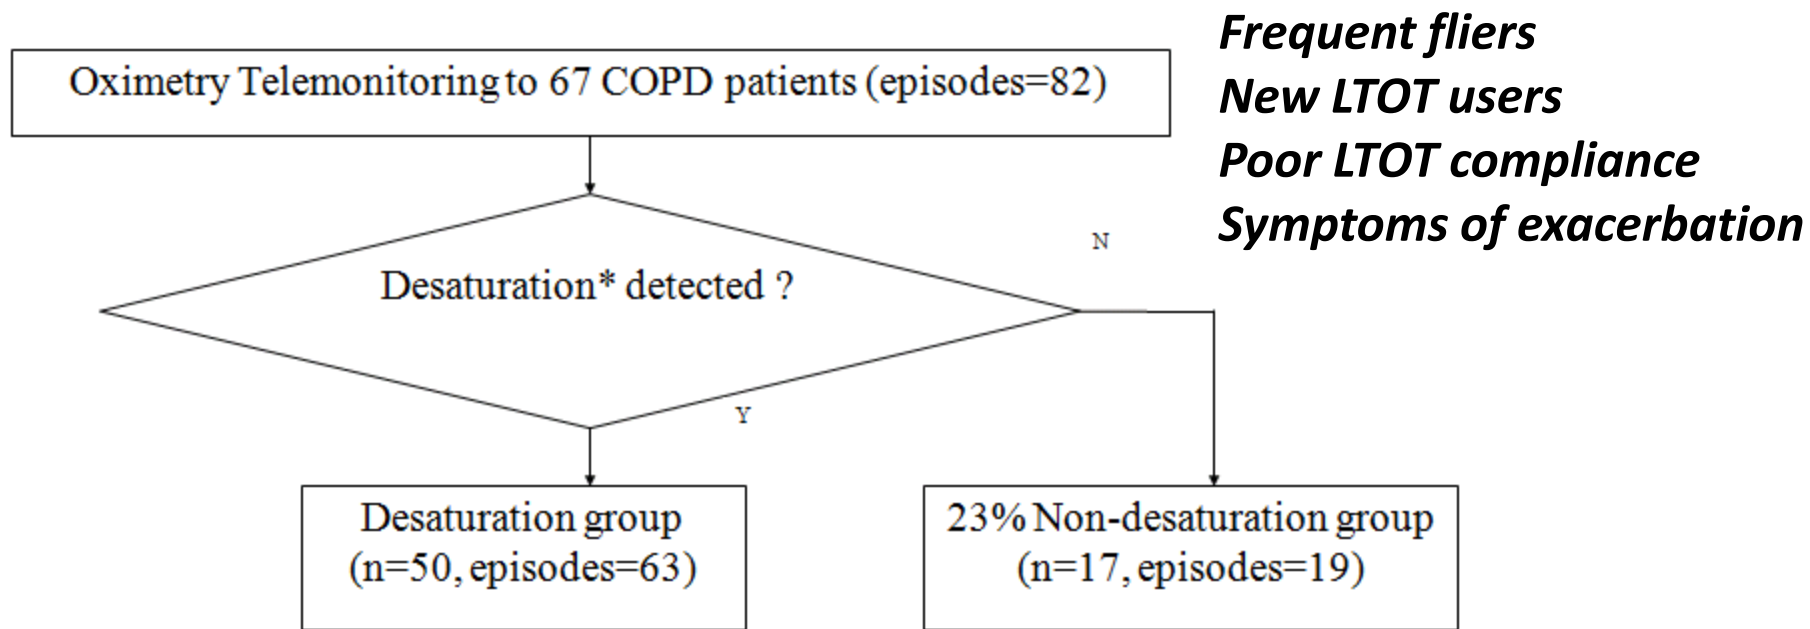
Frequent fliers
New LTOT users
Poor LTOT compliance
Symptoms of exacerbation

Oximetry Telemonitoring to 67 COPD patients (episodes=82)

Desaturation* detected ?

N

Y

Desaturation group (n=50, episodes=63)

23% Non-desaturation group (n=17, episodes=19)